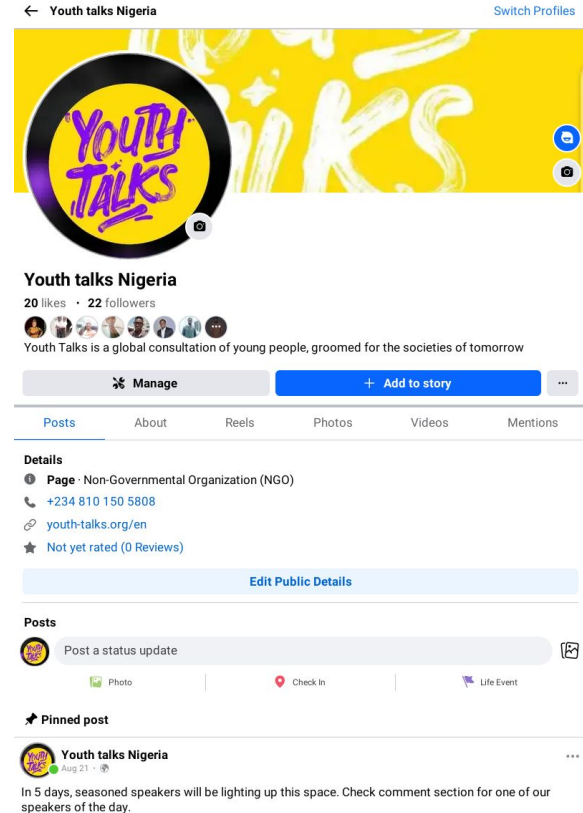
Youth talks Nigeria

Switch Profiles

YOUTH TALKS

Youth talks Nigeria

20 likes · 22 followers

Youth Talks is a global consultation of young people, groomed for the societies of tomorrow

Manage

+ Add to story

...

Posts

About

Reels

Photos

Videos

Mentions

Details

Page · Non-Governmental Organization (NGO)

+234 810 150 5808

youth-talks.org/en

Not yet rated (0 Reviews)

Edit Public Details

Posts

Post a status update

Photo

Check In

Life Event

Pinned post

Youth talks Nigeria

Aug 21 ·

...

In 5 days, seasoned speakers will be lighting up this space. Check comment section for one of our speakers of the day.